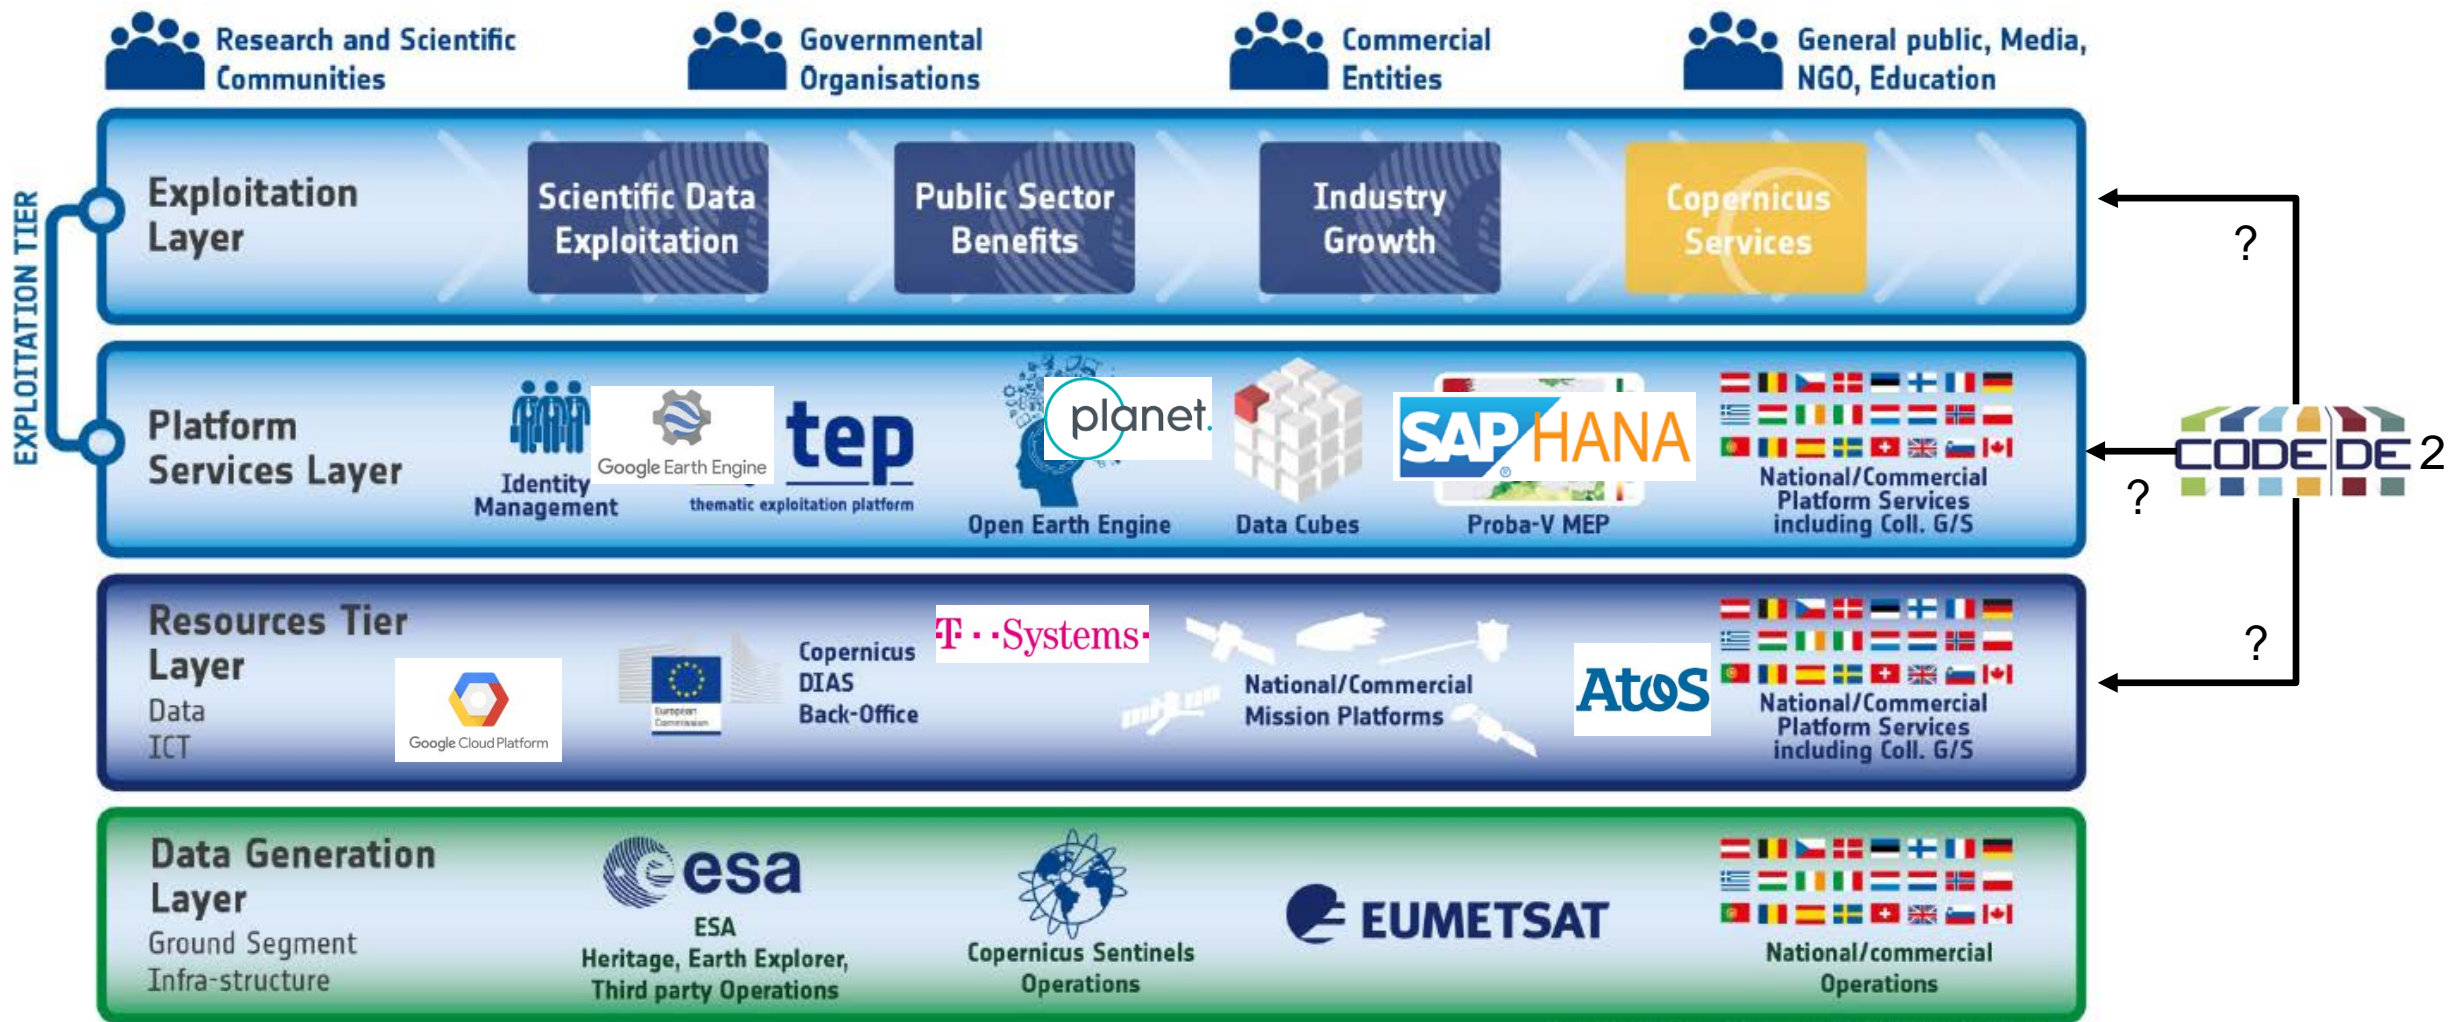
Research and Scientific Communities

Governmental Organisations

Commercial Entities

General public, Media, NGO, Education

EXPLOITATION TIER

Exploitation Layer

Scientific Data Exploitation

Public Sector Benefits

Industry Growth

Copernicus Services

?

Platform Services Layer

Identity Management

Google Earth Engine

tep
thematic exploitation platform

planet.

Open Earth Engine

Data Cubes

SAP HANA

Proba-V MEP

National/Commercial Platform Services including Coll. G/S

CODE DE 2

?

Resources Tier Layer
Data
ICT

Google Cloud Platform

European Commission

Copernicus DIAS Back-Office

T · · Systems·

National/Commercial Mission Platforms

Atos

National/Commercial Platform Services including Coll. G/S

?

Data Generation Layer
Ground Segment
Infra-structure

esa

ESA
Heritage, Earth Explorer, Third party Operations

Copernicus Sentinels Operations

EUMETSAT

National/commercial Operations